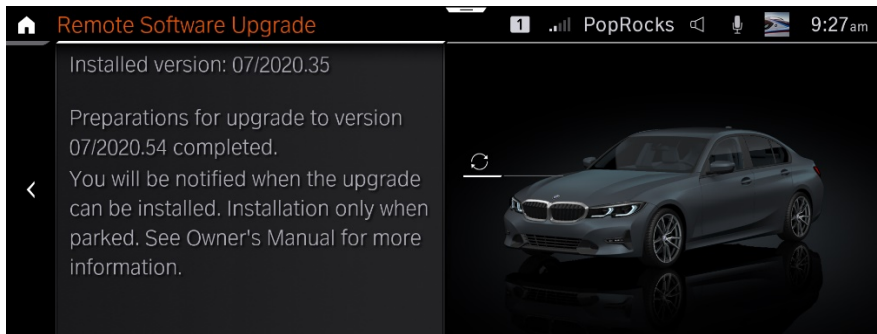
Remote Software Upgrade

1 PopRocks 9:27am

Installed version: 07/2020.35

Preparations for upgrade to version 07/2020.54 completed.
You will be notified when the upgrade can be installed. Installation only when parked. See Owner's Manual for more information.